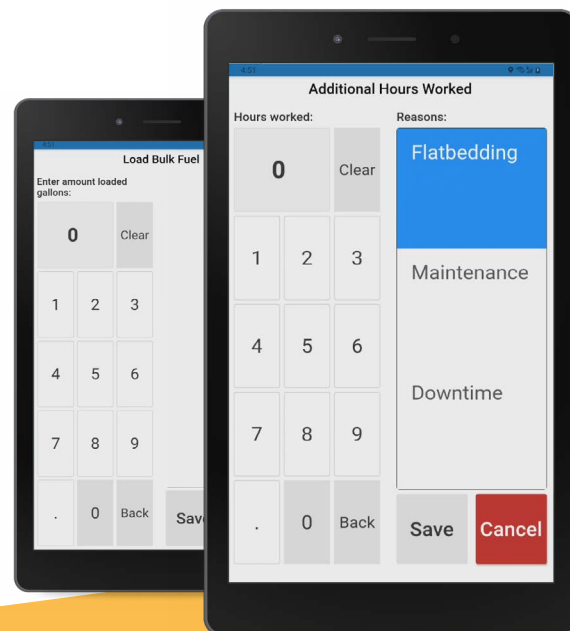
4:51

Load Bulk Fuel

Enter amount loaded gallons:

0

Clear

1 2 3

4 5 6

7 8 9

. 0 Back

Sav

4:51

Additional Hours Worked

Hours worked:

0

Clear

1 2 3

4 5 6

7 8 9

. 0 Back

Reasons:

Flatbedding

Maintenance

Downtime

Save

Cancel